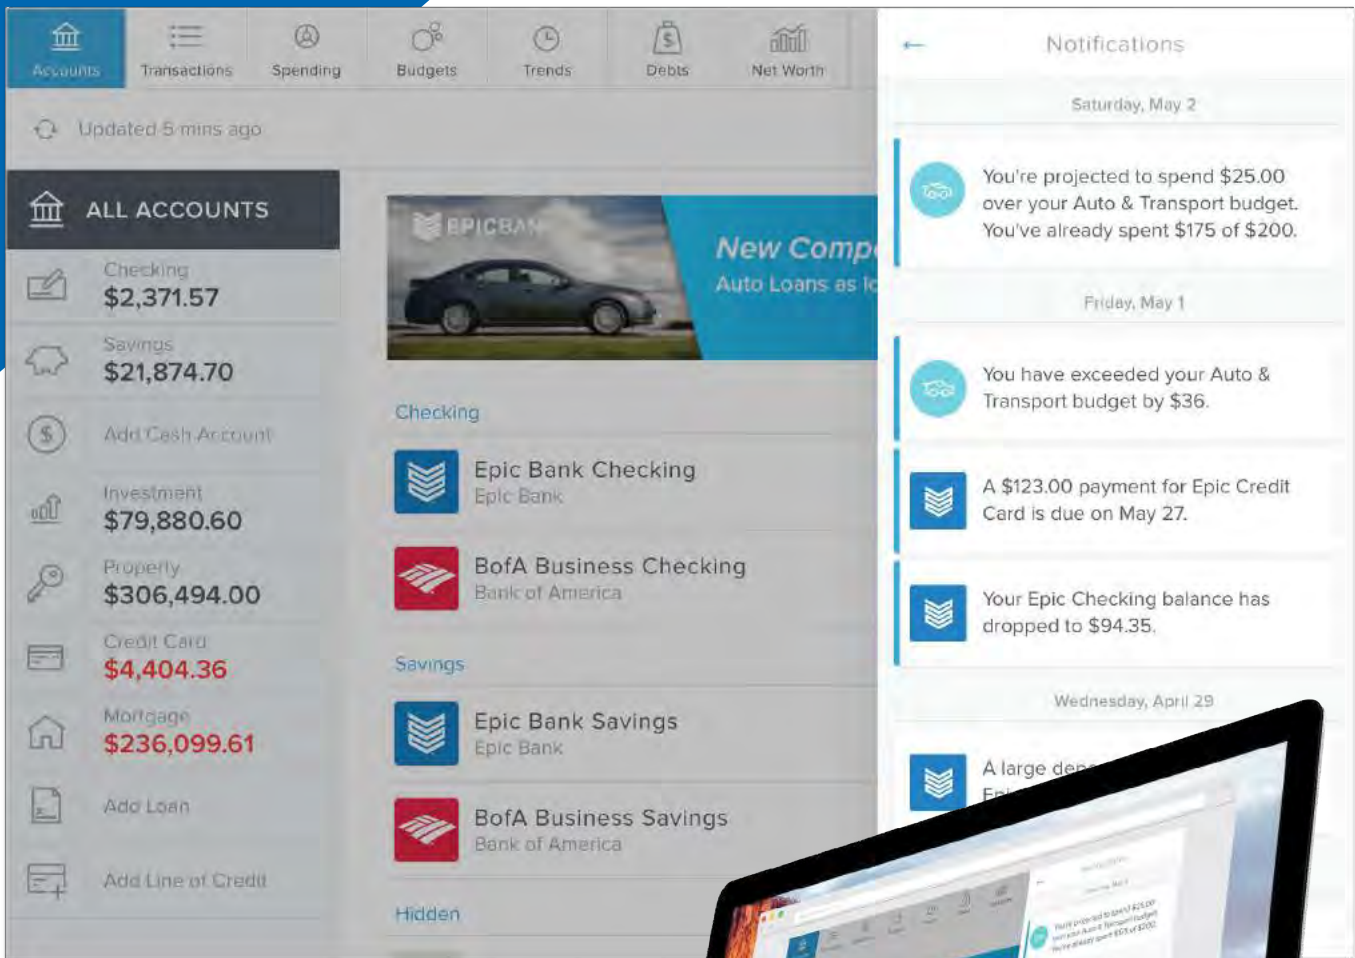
Accounts Transactions Spending Budgets Trends Debts Net Worth

Updated 5 mins ago

ALL ACCOUNTS

Checking
$2,371.57

Savings
$21,874.70

Add Cash Account

Investment
$79,880.60

Property
$306,494.00

Credit Card
$4,404.36

Mortgage
$236,099.61

Add Loan

Add Line of Credit

EPICBAN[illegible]

New Comp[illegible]

Auto Loans as l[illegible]

Checking

Epic Bank Checking
Epic Bank

BofA Business Checking
Bank of America

Savings

Epic Bank Savings
Epic Bank

BofA Business Savings
Bank of America

Hidden

Notifications

Saturday, May 2

You're projected to spend $25.00 over your Auto & Transport budget. You've already spent $175 of $200.

Friday, May 1

You have exceeded your Auto & Transport budget by $36.

A $123.00 payment for Epic Credit Card is due on May 27.

Your Epic Checking balance has dropped to $94.35.

Wednesday, April 29

A large de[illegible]
E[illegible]